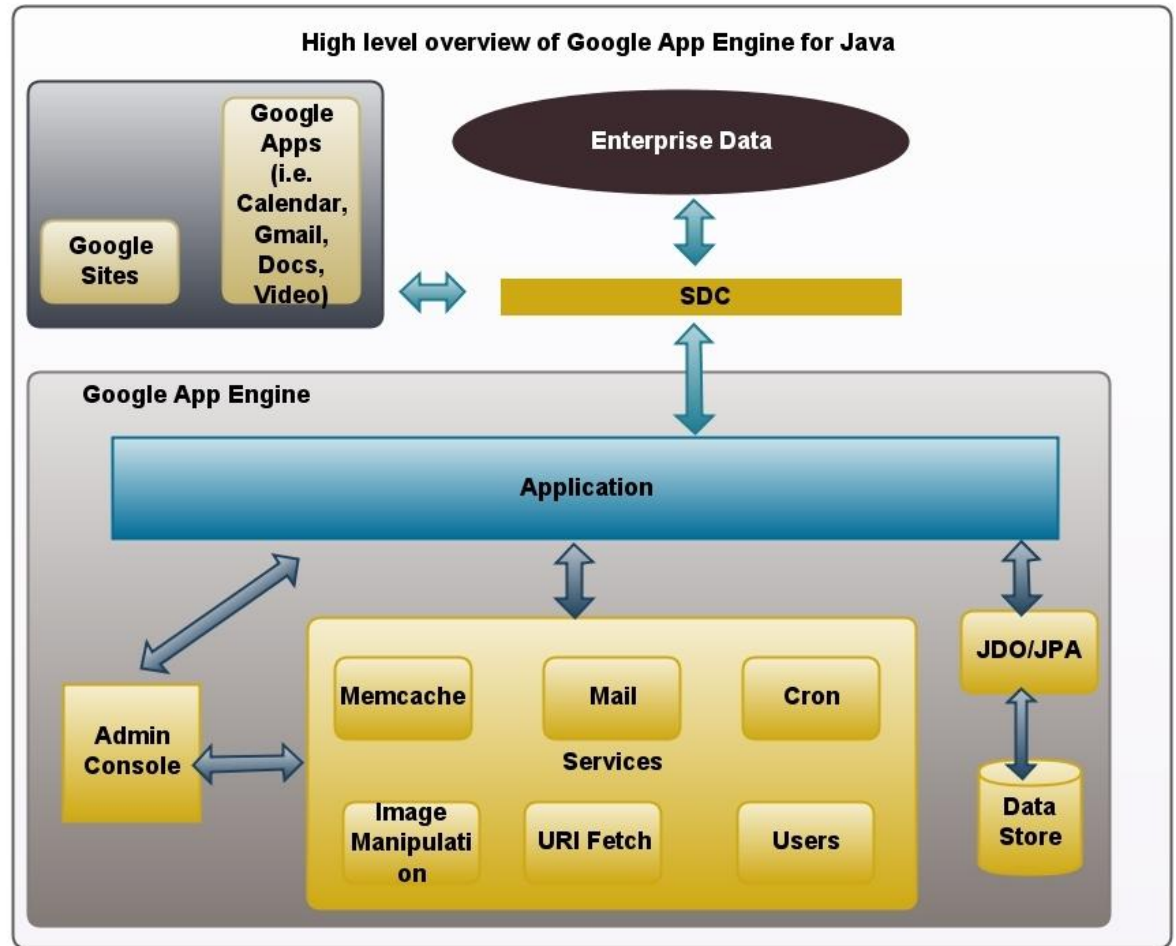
High level overview of Google App Engine for Java

Google Sites

Google Apps (i.e. Calendar, Gmail, Docs, Video)

Enterprise Data

SDC

Google App Engine

Application

Admin Console

Memcache

Mail

Cron

Services

Image Manipulati on

URI Fetch

Users

JDO/JPA

Data Store